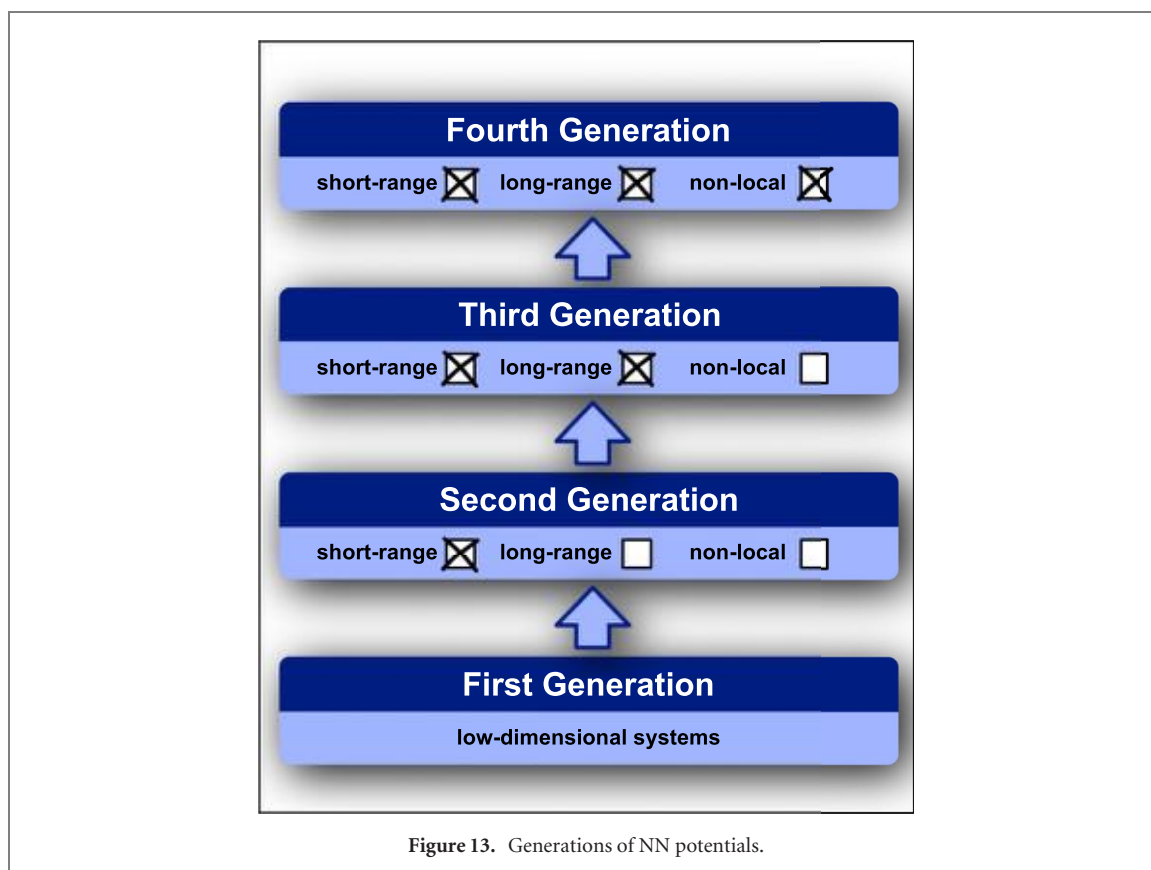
Fourth Generation

short-range ☒ long-range ☒ non-local ☒

Third Generation

short-range ☒ long-range ☒ non-local ☐

Second Generation

short-range ☒ long-range ☐ non-local ☐

First Generation

low-dimensional systems

**Figure 13.** Generations of NN potentials.